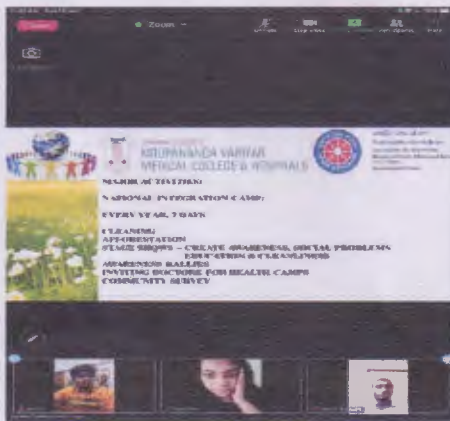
Zoom

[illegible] VARIYAR MEDICAL COLLEGE & HOSPITALS

MAJOR ACTIVITIES

NATIONAL INTEGRATION CAMP:

EVERY YEAR, 7 DAYS

CLEANING
AFFORESTATION
STAGE SHOWS – CREATE AWARENESS, SOCIAL PROBLEMS
EDUCATION & CLEANLINESS
AWARENESS RALLIES
INVITING DOCTORS FOR HEALTH CAMPS
COMMUNITY SURVEY